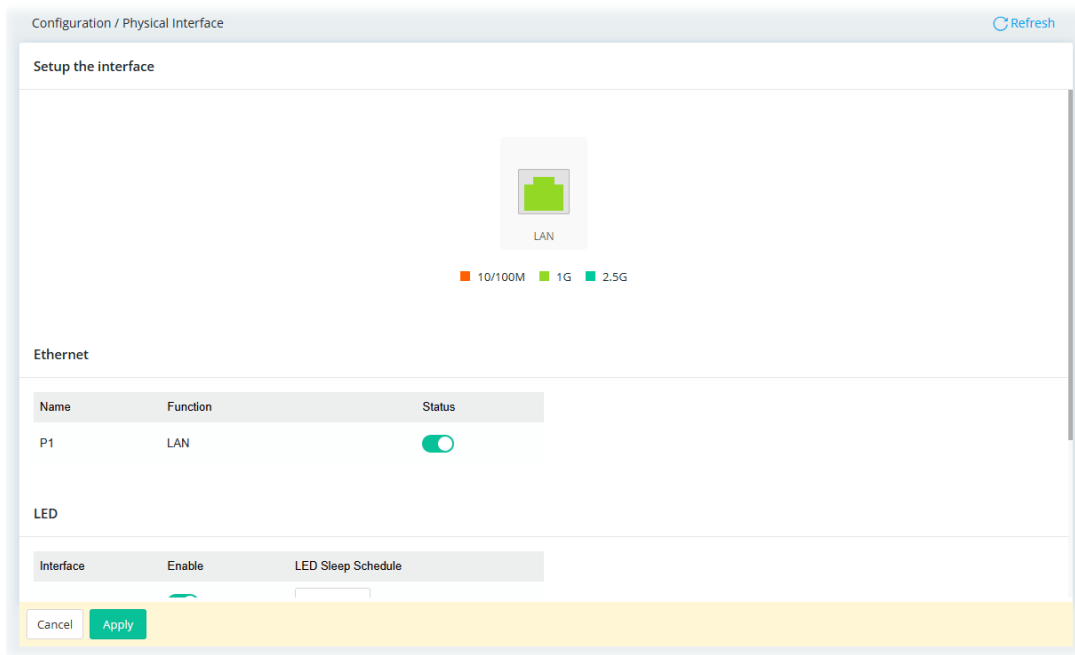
Configuration / Physical Interface

Refresh

Setup the interface

LAN

10/100M 1G 2.5G

Ethernet

| Name | Function | Status |
|---|---|---|
| P1 | LAN | |

LED

| Interface | Enable | LED Sleep Schedule |
|---|---|---|

Cancel Apply